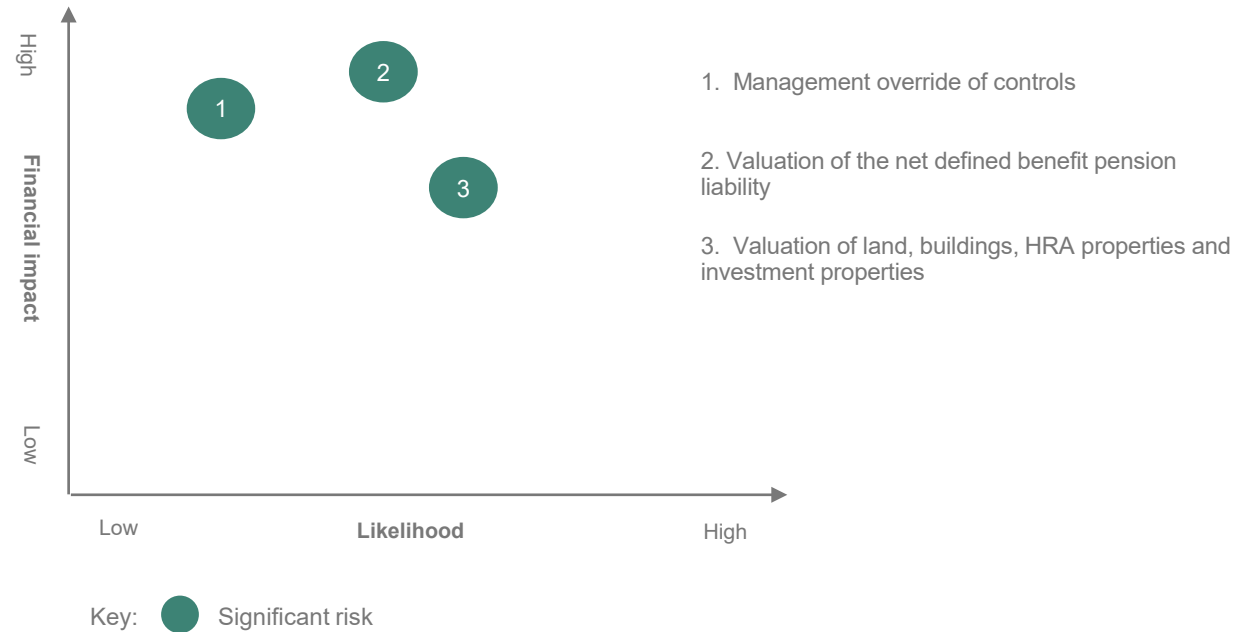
High

Financial impact

Low

2

1

3

Low

Likelihood

High

1. Management override of controls

2. Valuation of the net defined benefit pension liability

3. Valuation of land, buildings, HRA properties and investment properties

Key: Significant risk